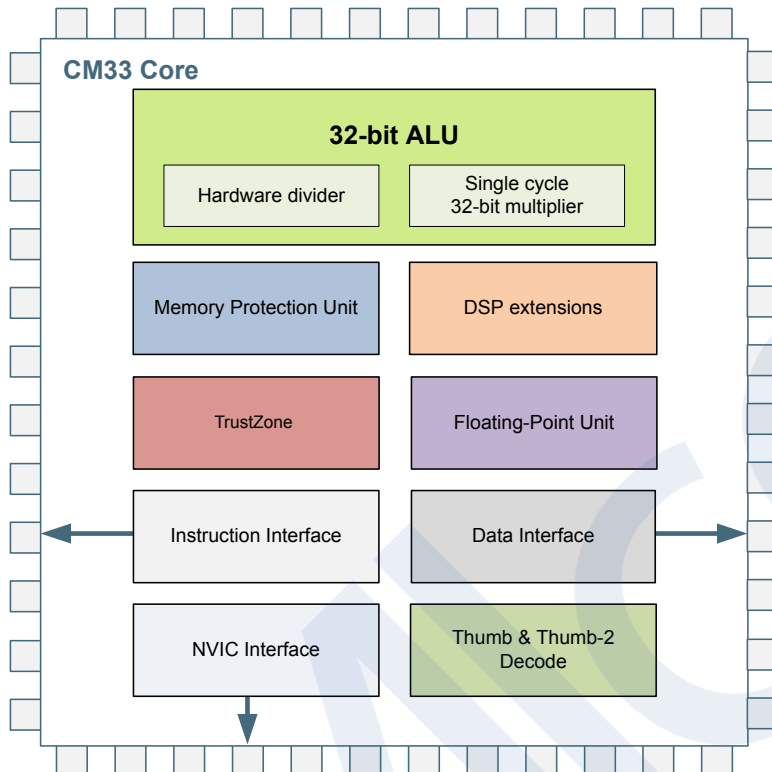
CM33 Core

32-bit ALU

Hardware divider

Single cycle 32-bit multiplier

Memory Protection Unit

DSP extensions

TrustZone

Floating-Point Unit

Instruction Interface

Data Interface

NVIC Interface

Thumb & Thumb-2 Decode